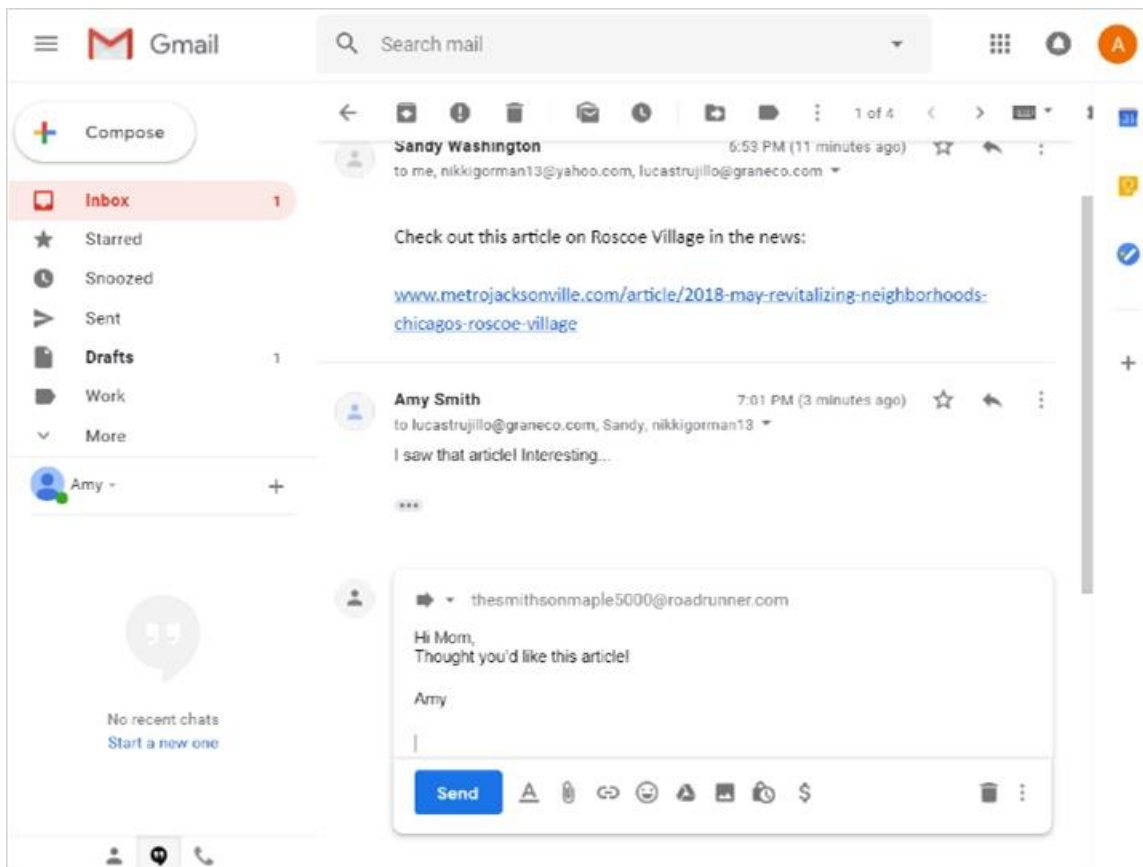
Gmail

Search mail

A

Compose

Inbox 1
Starred
Snoozed
Sent
Drafts 1
Work
More

Amy

No recent chats
Start a new one

1 of 4

Sandy Washington 6:53 PM (11 minutes ago)
to me, nikkigorman13@yahoo.com, lucastrujillo@graneco.com

Check out this article on Roscoe Village in the news:

www.metrojacksonville.com/article/2018-may-revitalizing-neighborhoods-chicagos-roscoe-village

Amy Smith 7:01 PM (3 minutes ago)
to lucastrujillo@graneco.com, Sandy, nikkigorman13
I saw that article! Interesting...

thesmithsonmaple5000@roadrunner.com

Hi Mom,
Thought you'd like this article!

Amy

Send